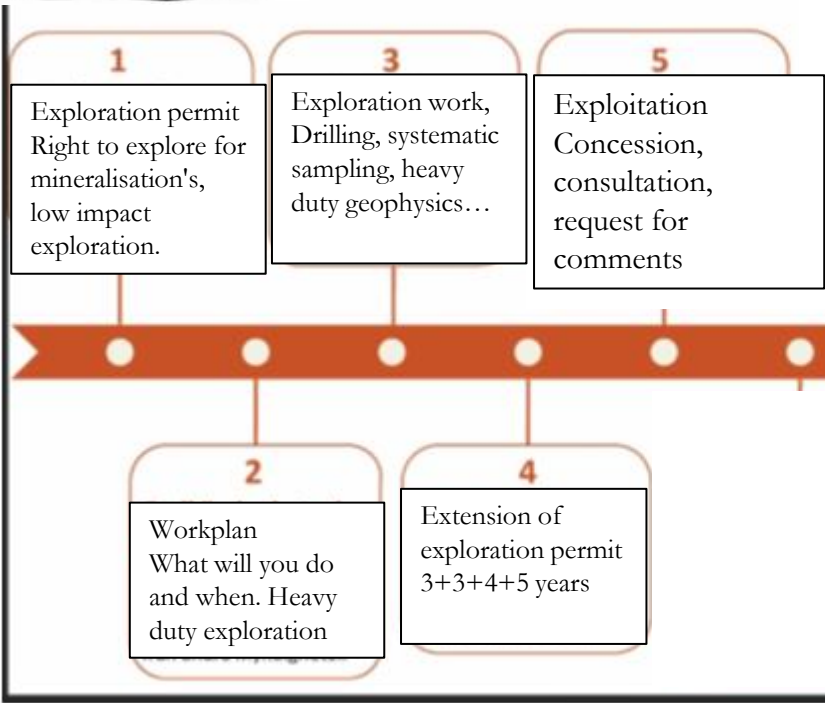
1

Exploration permit Right to explore for mineralisation's, low impact exploration.

3

Exploration work, Drilling, systematic sampling, heavy duty geophysics…

5

Exploitation Concession, consultation, request for comments

2

Workplan
What will you do and when. Heavy duty exploration

4

Extension of exploration permit 3+3+4+5 years